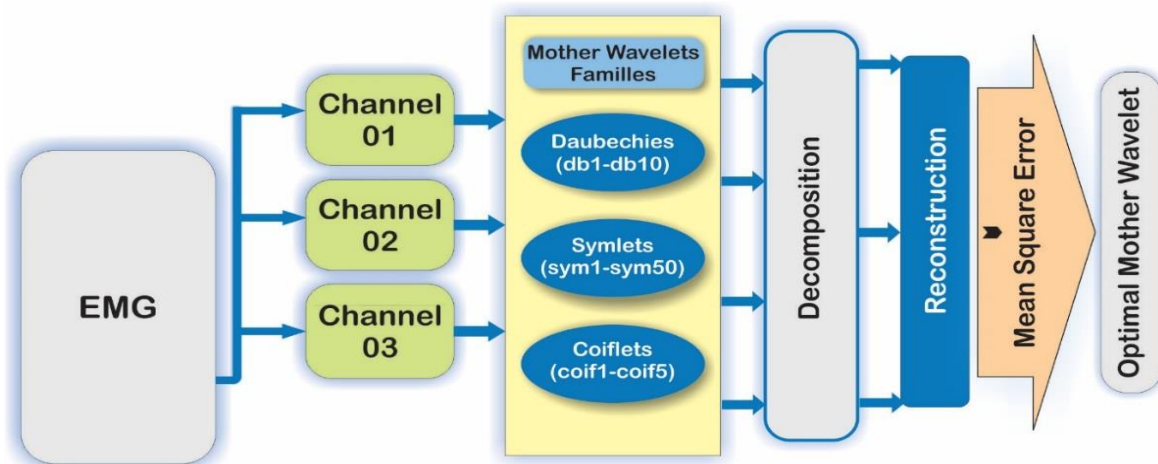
EMG

Channel 01

Channel 02

Channel 03

Mother Wavelets Familles

Daubechies (db1-db10)

Symlets (sym1-sym50)

Coiflets (coif1-coif5)

Decomposition

Reconstruction

Mean Square Error

Optimal Mother Wavelet